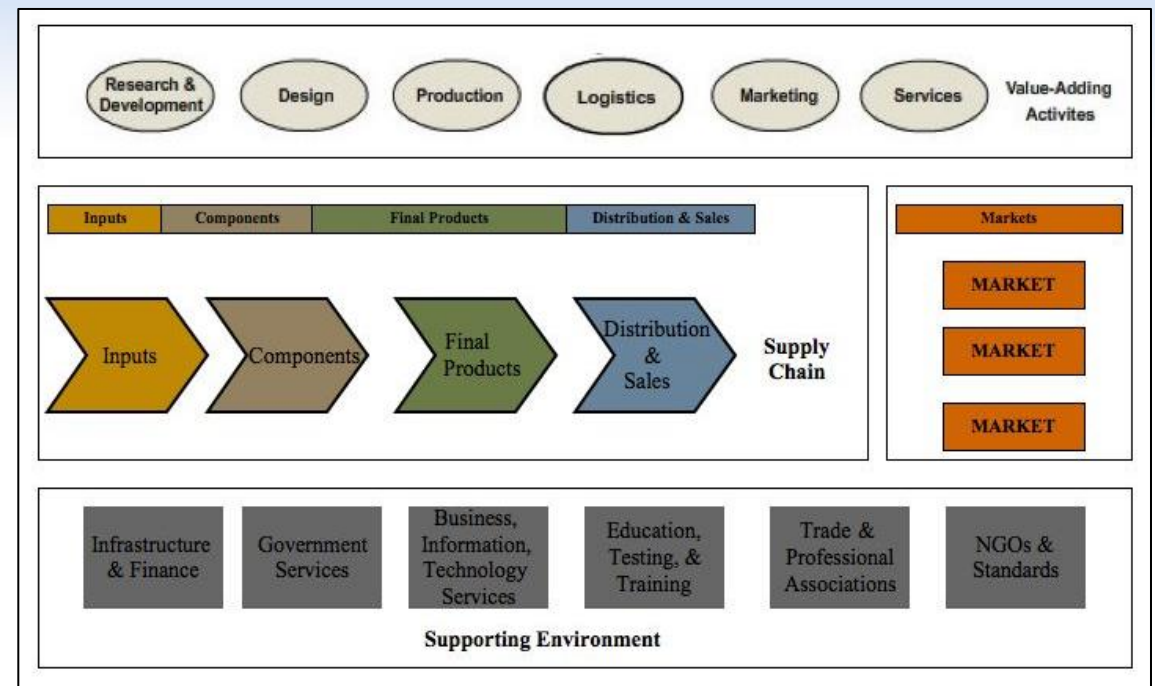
Research & Development

Design

Production

Logistics

Marketing

Services

Value-Adding Activites

Inputs | Components | Final Products | Distribution & Sales

Markets

Inputs

Components

Final Products

Distribution & Sales

Supply Chain

MARKET

MARKET

MARKET

Infrastructure & Finance

Government Services

Business, Information, Technology Services

Education, Testing, & Training

Trade & Professional Associations

NGOs & Standards

Supporting Environment